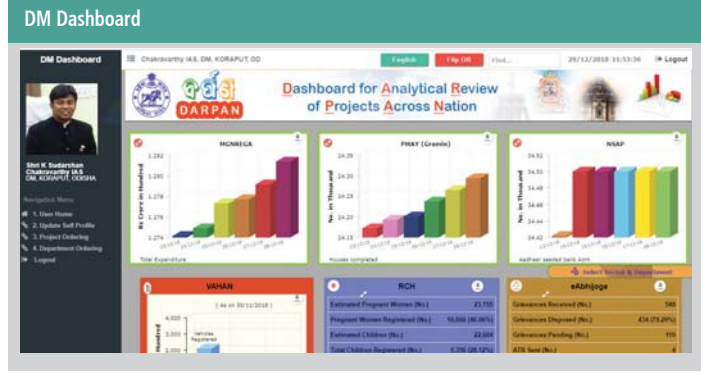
DM Dashboard

DM Dashboard

Chakravarthy IAS, DM, KORAPUT, OD

English

Flip Off

Find...

29/12/2018 11:53:36

Logout

DARPAN

Dashboard for Analytical Review of Projects Across Nation

Shri K Sudarshan Chakravarthy IAS
DM, KORAPUT, ODISHA

Navigation Menu

1. User Home

2. Update Self Profile

3. Project Ordering

4. Department Ordering

Logout

MGNREGA

1.282

1.280

1.278

1.276

1.274

Rs Crore in Hundred

Total Expenditure

PMAY (Gramin)

24.35

24.30

24.25

24.20

24.15

No. in Thousand

Houses completed

NSAP

34.52

34.50

34.48

34.46

34.44

34.42

No. in Thousand

Aadhaar seeded Bank Acnt

Select Sector & Department

VAHAN

( As on 30/11/2018 )

4,000

3,000

Hundred

Vehicles Registered

RCH

| Estimated Pregnant Women (No.) | 23,735 |
|---|---|
| Pregnant Women Registered (No.) | 10,066 (46.06%) |
| Estimated Children (No.) | 22,024 |
| Total Children Registered (No.) | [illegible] |

eAbhijoga

| Grievances Received (No.) | 546 |
|---|---|
| Grievances Disposed (No.) | 434 (79.49%) |
| Grievances Pending (No.) | 110 |
| ATR Sent (No.) | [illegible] |